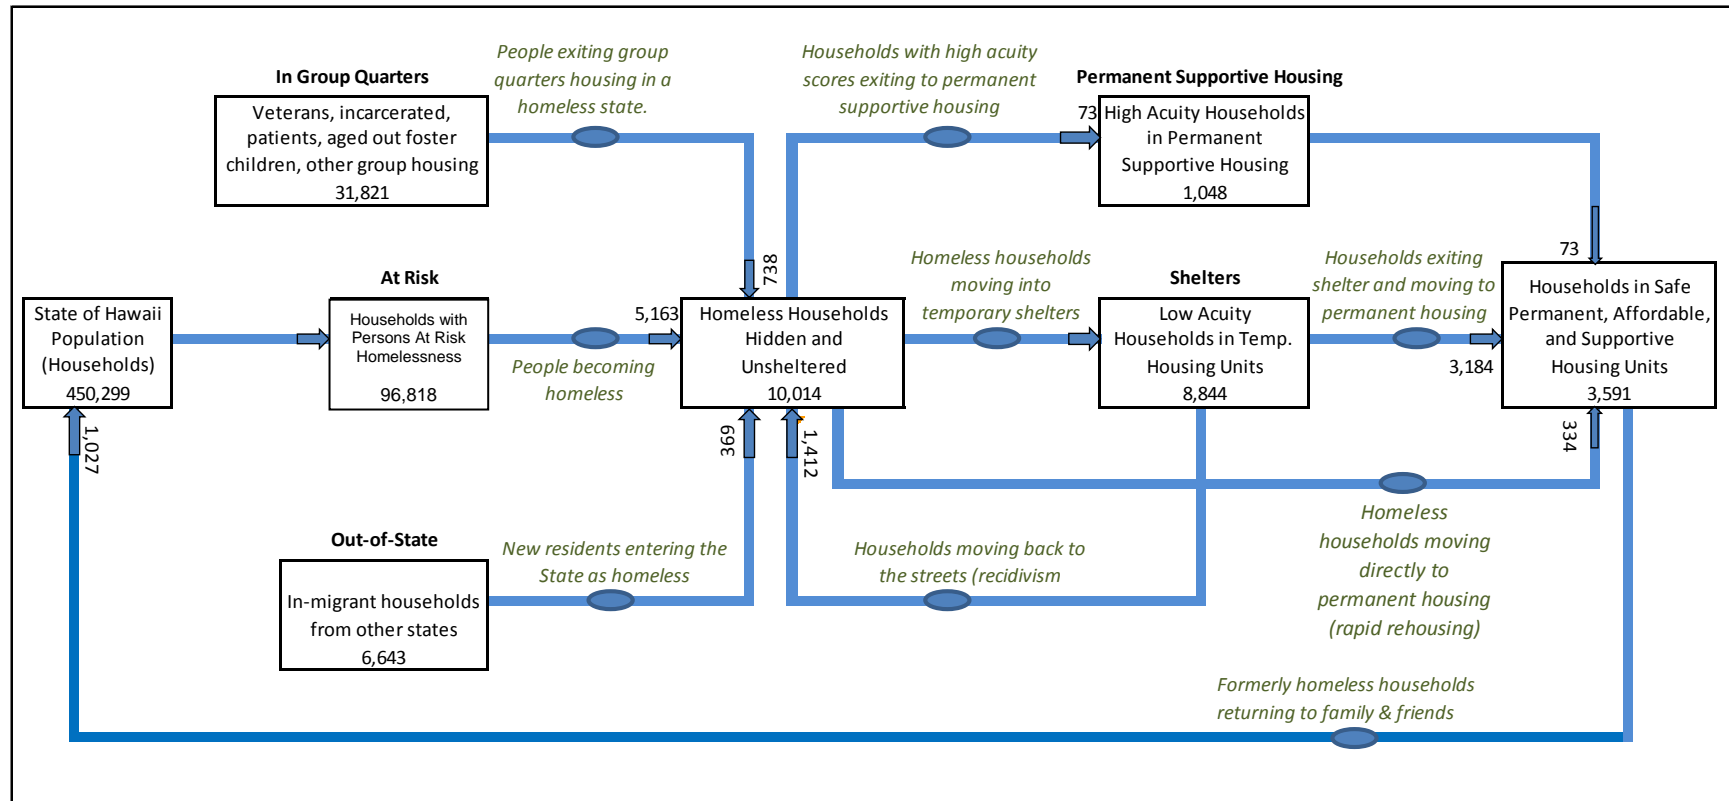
In Group Quarters

Veterans, incarcerated, patients, aged out foster children, other group housing
31,821

People exiting group quarters housing in a homeless state.

Households with high acuity scores exiting to permanent supportive housing

Permanent Supportive Housing

73

High Acuity Households in Permanent Supportive Housing
1,048

738

At Risk

State of Hawaii Population (Households)
450,299

Households with Persons At Risk Homelessness
96,818

People becoming homeless

5,163

Homeless Households Hidden and Unsheltered
10,014

Homeless households moving into temporary shelters

Shelters

Low Acuity Households in Temp. Housing Units
8,844

Households exiting shelter and moving to permanent housing

73

3,184

Households in Safe Permanent, Affordable, and Supportive Housing Units
3,591

1,027

369

1,412

334

Out-of-State

In-migrant households from other states
6,643

New residents entering the State as homeless

Households moving back to the streets (recidivism

Homeless households moving directly to permanent housing (rapid rehousing)

Formerly homeless households returning to family & friends